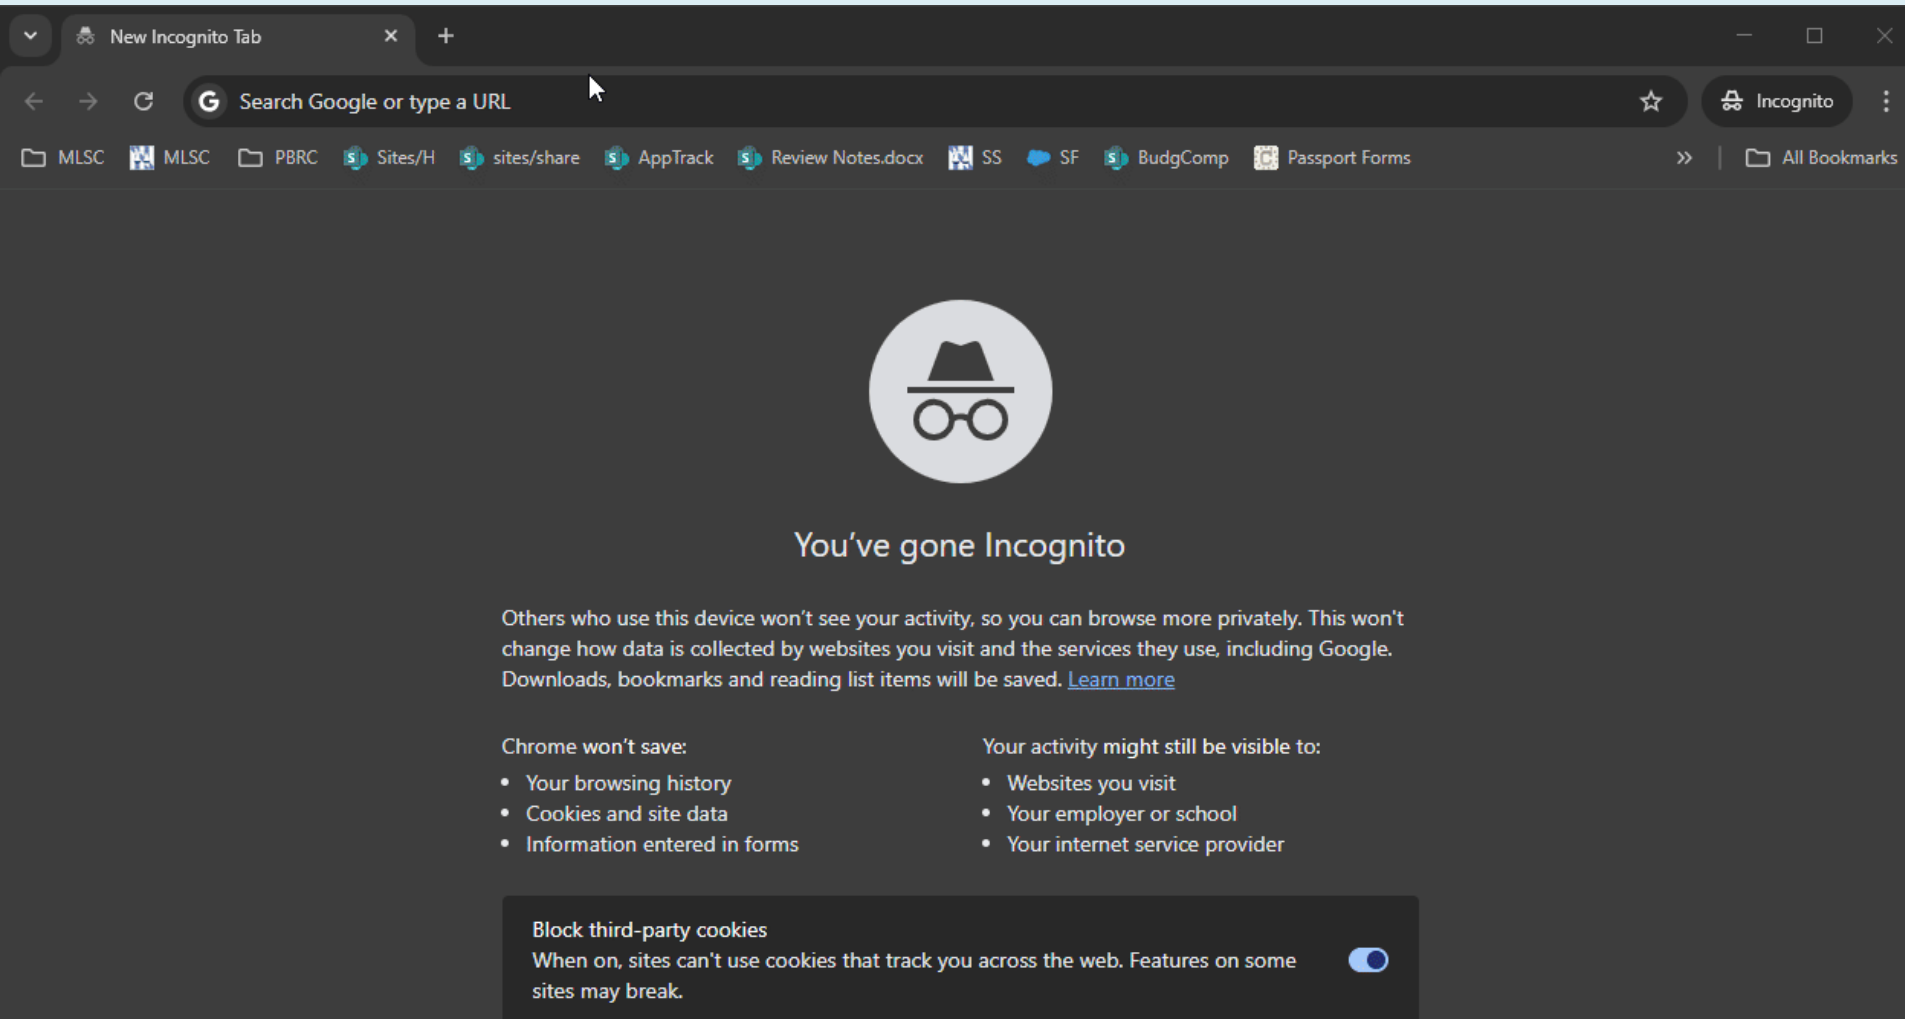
New Incognito Tab

Search Google or type a URL

Incognito

MLSC MLSC PBRC Sites/H sites/share AppTrack Review Notes.docx SS SF BudgComp Passport Forms

All Bookmarks

You've gone Incognito

Others who use this device won't see your activity, so you can browse more privately. This won't change how data is collected by websites you visit and the services they use, including Google. Downloads, bookmarks and reading list items will be saved. Learn more

Chrome won't save:
- Your browsing history
- Cookies and site data
- Information entered in forms

Your activity might still be visible to:
- Websites you visit
- Your employer or school
- Your internet service provider

Block third-party cookies
When on, sites can't use cookies that track you across the web. Features on some sites may break.